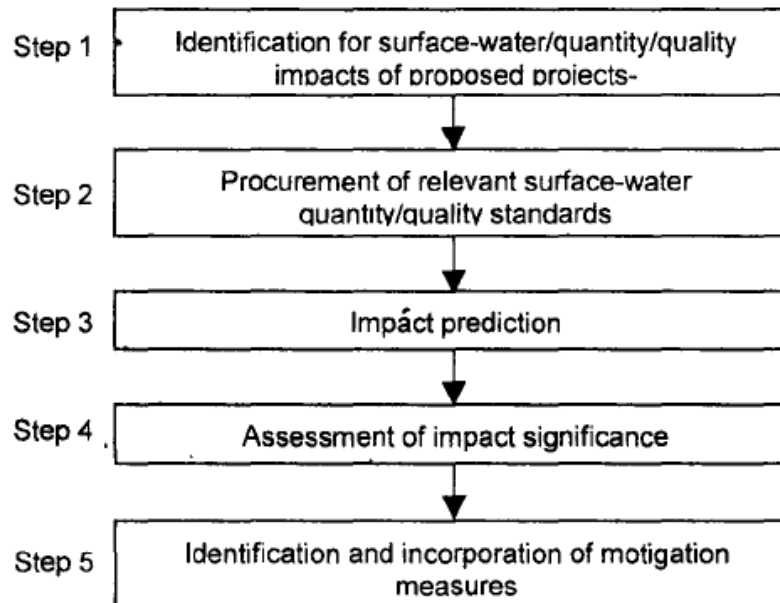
Step 1 Identification for surface-water/quantity/quality impacts of proposed projects-

Step 2 Procurement of relevant surface-water quantity/quality standards

Step 3 Impáct prediction

Step 4 Assessment of impact significance

Step 5 Identification and incorporation of motigation measures